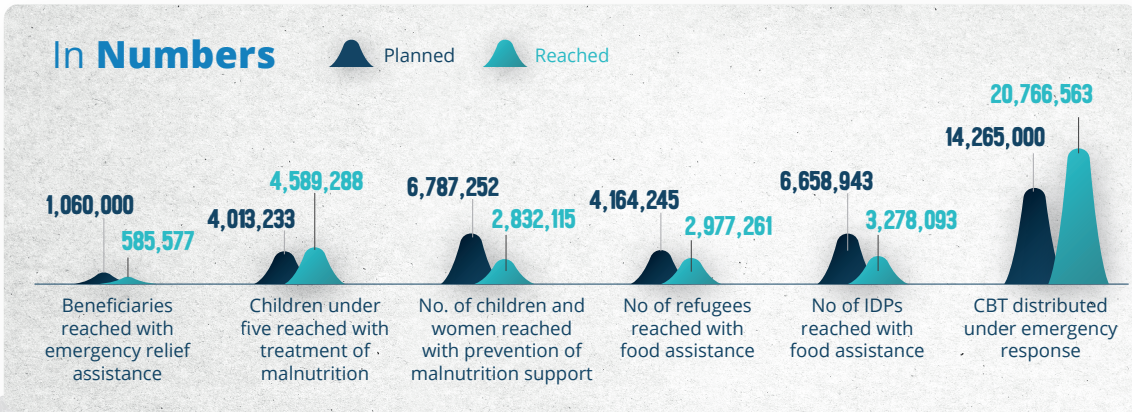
In Numbers

Planned

Reached

1,060,000

585,577

Beneficiaries reached with emergency relief assistance

4,013,233

4,589,288

Children under five reached with treatment of malnutrition

6,787,252

2,832,115

No. of children and women reached with prevention of malnutrition support

4,164,245

2,977,261

No of refugees reached with food assistance

6,658,943

3,278,093

No of IDPs reached with food assistance

14,265,000

20,766,563

CBT distributed under emergency response